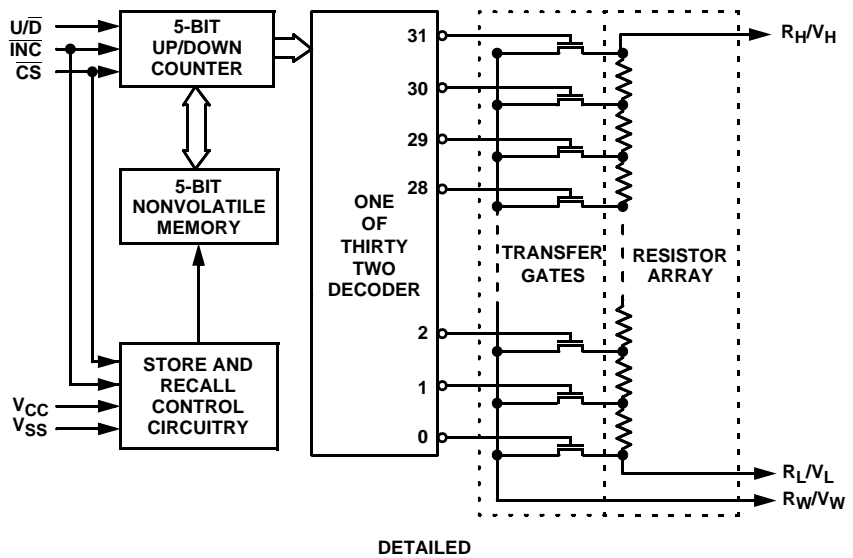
$U/\overline{D}$
$\overline{INC}$
$\overline{CS}$

5-BIT UP/DOWN COUNTER

5-BIT NONVOLATILE MEMORY

STORE AND RECALL CONTROL CIRCUITRY

$V_{CC}$
$V_{SS}$

ONE OF THIRTY TWO DECODER

31
30
29
28
2
1
0

TRANSFER GATES

RESISTOR ARRAY

$R_H/V_H$
$R_L/V_L$
$R_W/V_W$

DETAILED